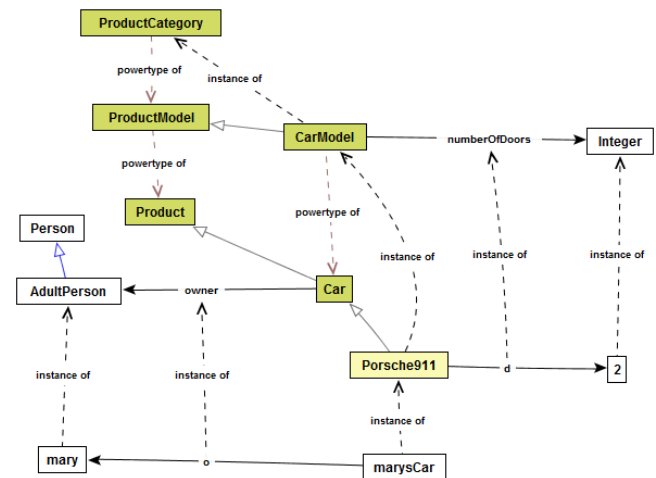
ProductCategory

powertype of

instance of

ProductModel

CarModel

numberOfDoors

Integer

powertype of

Product

powertype of

Person

instance of

instance of

instance of

AdultPerson

owner

Car

instance of

instance of

Porsche911

d

2

instance of

mary

o

marysCar